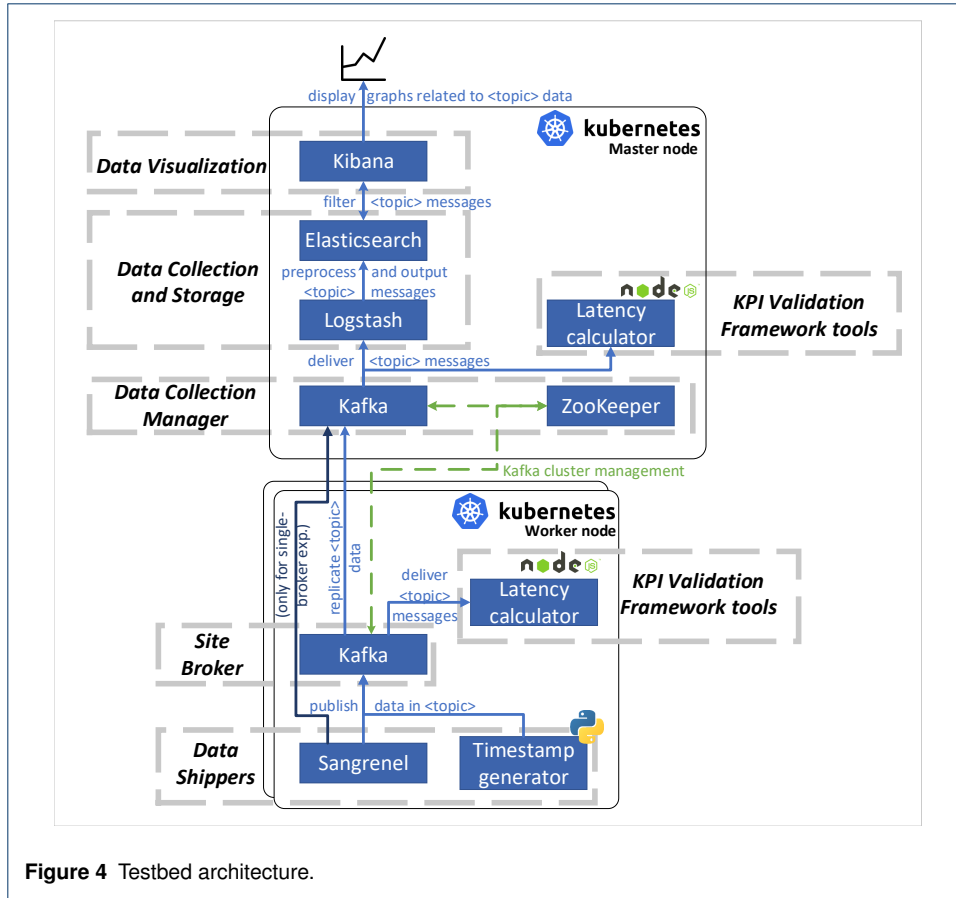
display graphs related to <topic> data

kubernetes
Master node

Data Visualization

Kibana

filter <topic> messages

Elasticsearch

Data Collection and Storage

preprocess <topic>

and output messages

Logstash

node

Latency calculator

KPI Validation Framework tools

deliver <topic> messages

Data Collection Manager

Kafka

ZooKeeper

Kafka cluster management

kubernetes
Worker node

(only for single-broker exp.)

replicate <topic> data

deliver <topic> messages

node

Latency calculator

KPI Validation Framework tools

Site Broker

Kafka

publish

data in <topic>

Data Shippers

Sangrenel

Timestamp generator

**Figure 4** Testbed architecture.